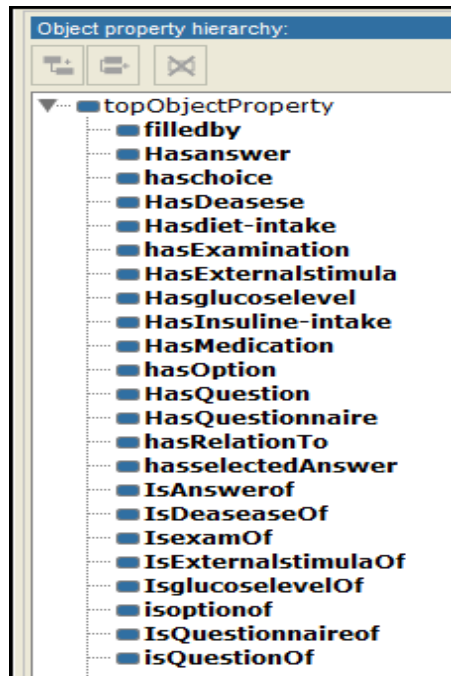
Object property hierarchy:

topObjectProperty
filledby
Hasanswer
haschoice
HasDeasese
Hasdiet-intake
hasExamination
HasExternalstimula
Hasglucoselevel
HasInsuline-intake
HasMedication
hasOption
HasQuestion
HasQuestionnaire
hasRelationTo
hasselectedAnswer
IsAnswerof
IsDeaseaseOf
IsexamOf
IsExternalstimulaOf
IsglucoselevelOf
isoptionof
IsQuestionnaireof
isQuestionOf